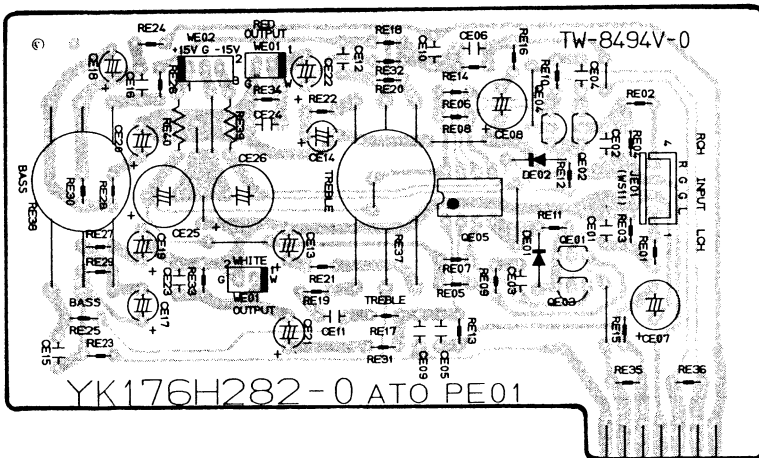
RE24
WE02
RED OUTPUT
+15V G -15V
WE01
RE18
CE10
CE06
RE16
TW-8494V-0
CE18
RE26
CE22
CE12
RE32
RE20
RE14
RE10
CE04
RE02
RE34
RE22
RE06
CE08
RE04
RE40
RE39
CE24
RE08
CE02
RCH
CE20
CE14
QE02
RED
CE26
DE02
RE12
JE01
R G G L
(W511)
INPUT
BASS
RE30
RE28
TREBLE
RE36
RE27
CE25
QE05
RE11
RE03
LCH
RE29
CE19
CE13
RE37
DE01
CE01
RE01
WHITE
G W
CE23
RE33
RE21
RE07
RE09
CE03
WE01
OUTPUT
RE05
QE03
BASS
CE17
RE19
TREBLE
CE11
RE17
RE13
RE15
RE25
RE23
CE21
CE07
CE15
RE31
CE09
CE05
RE35
RE36
YK176H282-0 ATO PE01